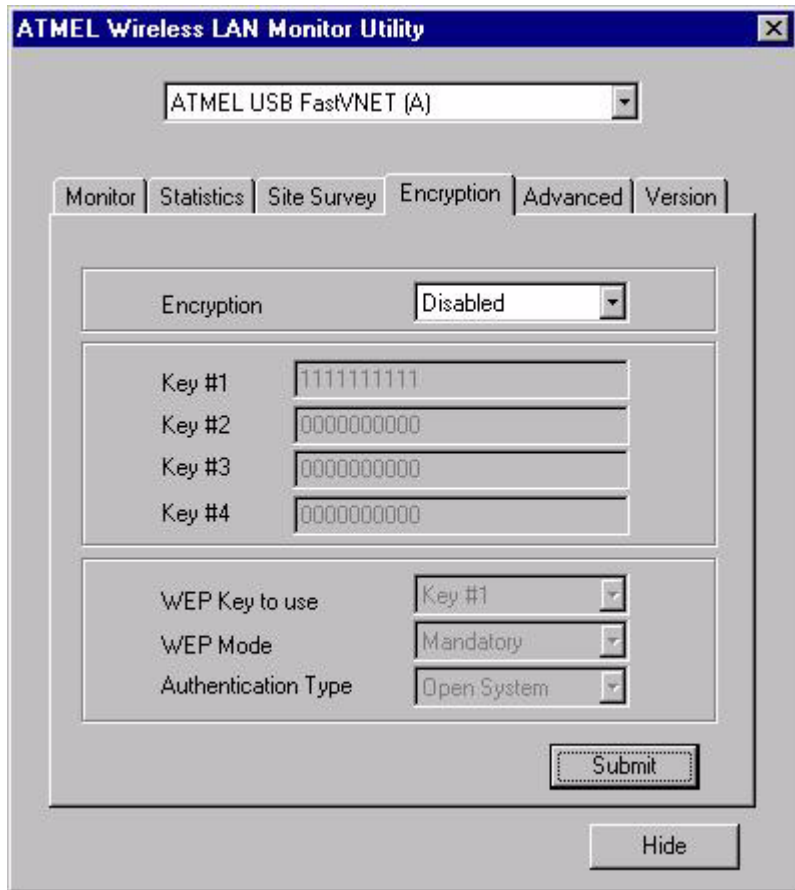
ATMEL Wireless LAN Monitor Utility

ATMEL USB FastVNET (A)

Monitor | Statistics | Site Survey | Encryption | Advanced | Version

Encryption | Disabled

Key #1 | 1111111111
Key #2 | 0000000000
Key #3 | 0000000000
Key #4 | 0000000000

WEP Key to use | Key #1
WEP Mode | Mandatory
Authentication Type | Open System

Submit

Hide